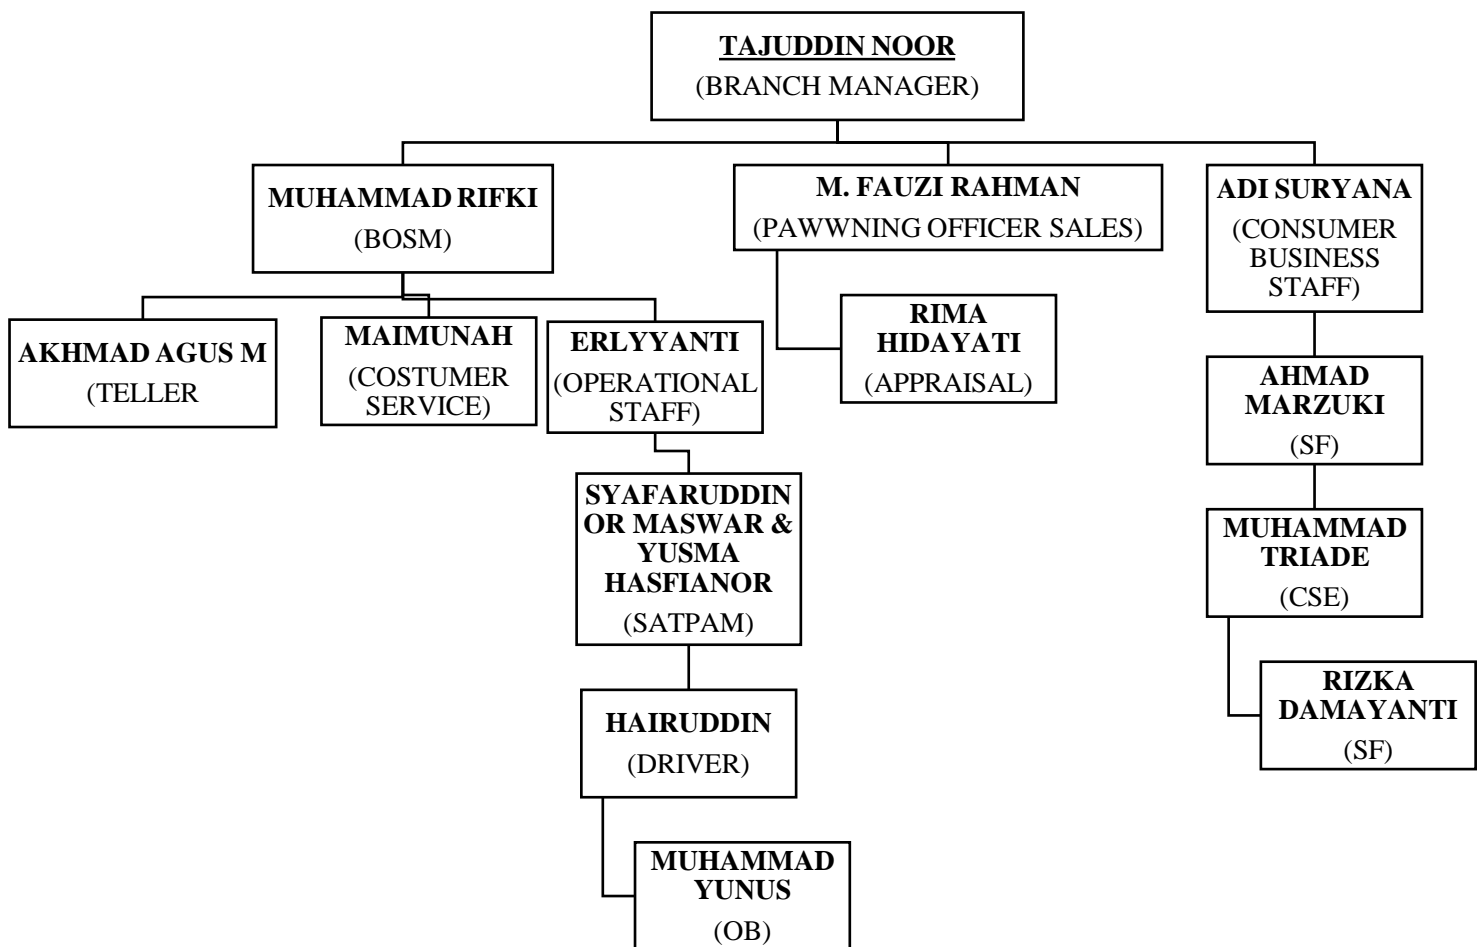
TAJUDDIN NOOR
(BRANCH MANAGER)

MUHAMMAD RIFKI
(BOSM)

M. FAUZI RAHMAN
(PAWWNING OFFICER SALES)

ADI SURYANA
(CONSUMER BUSINESS STAFF)

AKHMAD AGUS M
(TELLER

MAIMUNAH
(COSTUMER SERVICE)

ERLYYANTI
(OPERATIONAL STAFF)

RIMA HIDAYATI
(APPRAISAL)

AHMAD MARZUKI
(SF)

SYAFARUDDIN OR MASWAR & YUSMA HASFIANOR
(SATPAM)

MUHAMMAD TRIADE
(CSE)

RIZKA DAMAYANTI
(SF)

HAIRUDDIN
(DRIVER)

MUHAMMAD YUNUS
(OB)